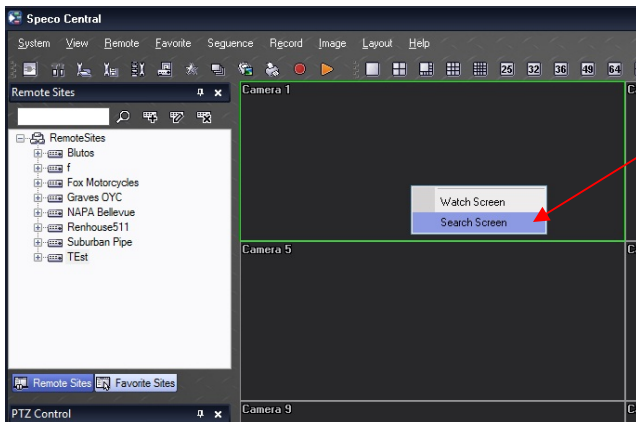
Speco Central

System View Remote Favorite Sequence Record Image Layout Help

25 32 36 49 64

Remote Sites

RemoteSites
Blutos
f
Fox Motorcycles
Graves OYC
NAPA Bellevue
Renhouse511
Suburban Pipe
TEst

Remote Sites Favorite Sites

PTZ Control

Camera 1

Watch Screen
Search Screen

Camera 5

Camera 9